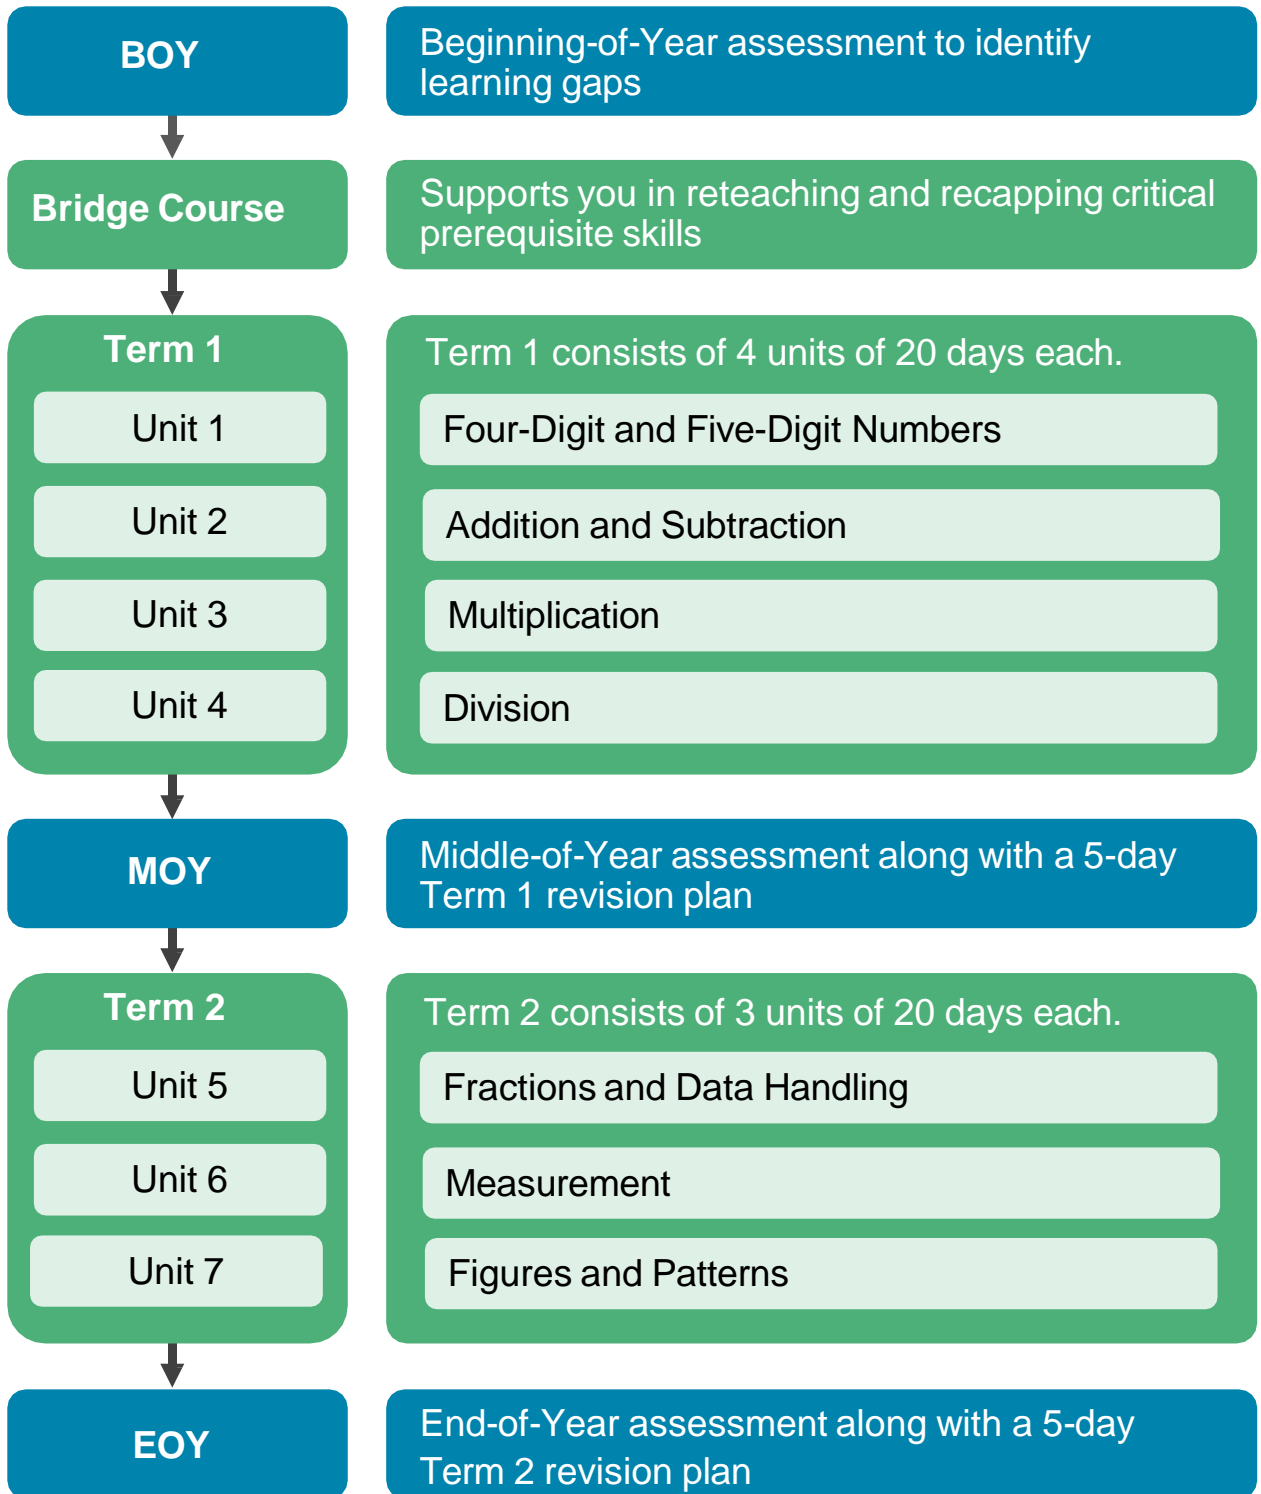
BOY

Beginning-of-Year assessment to identify learning gaps

Bridge Course

Supports you in reteaching and recapping critical prerequisite skills

Term 1

Unit 1

Unit 2

Unit 3

Unit 4

Term 1 consists of 4 units of 20 days each.

Four-Digit and Five-Digit Numbers

Addition and Subtraction

Multiplication

Division

MOY

Middle-of-Year assessment along with a 5-day Term 1 revision plan

Term 2

Unit 5

Unit 6

Unit 7

Term 2 consists of 3 units of 20 days each.

Fractions and Data Handling

Measurement

Figures and Patterns

EOY

End-of-Year assessment along with a 5-day Term 2 revision plan